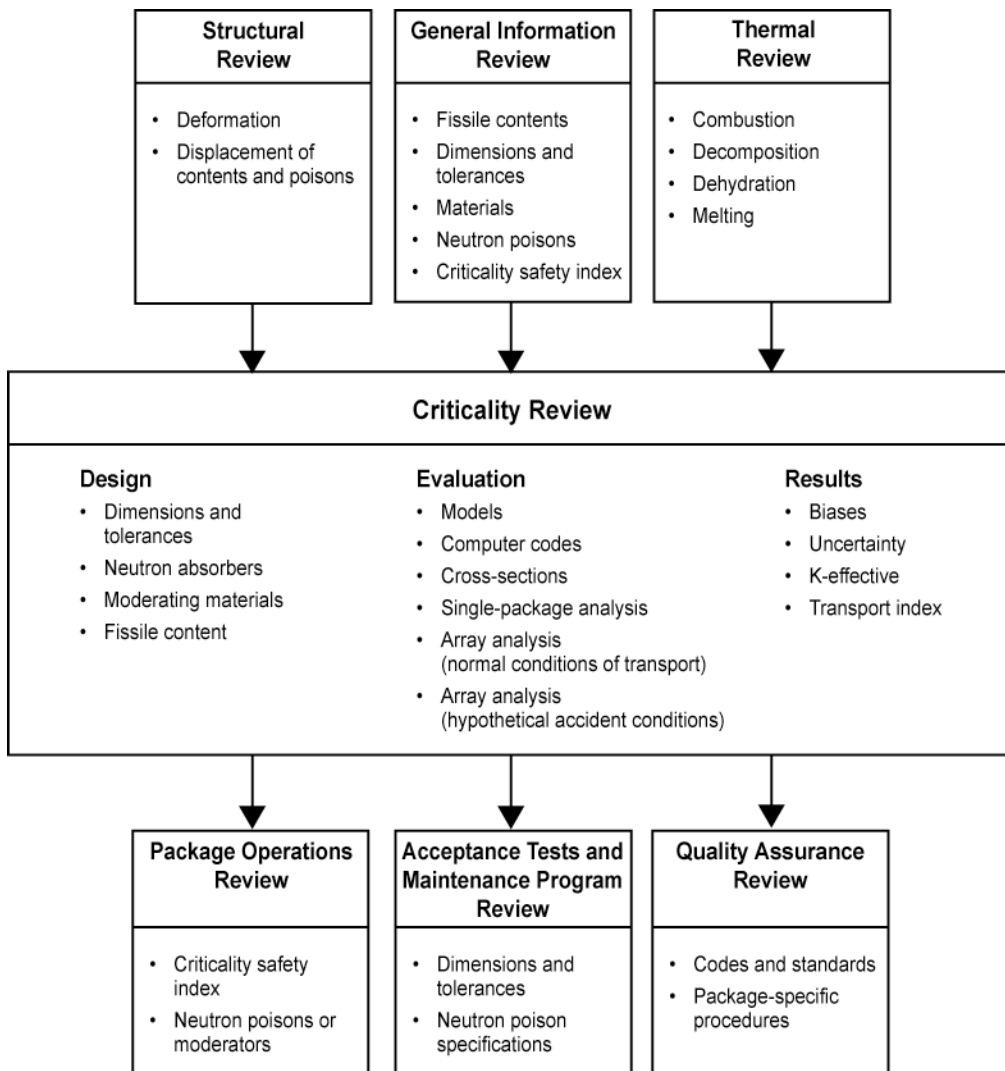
Structural Review

- Deformation
- Displacement of contents and poisons

General Information Review

- Fissile contents
- Dimensions and tolerances
- Materials
- Neutron poisons
- Criticality safety index

Thermal Review

- Combustion
- Decomposition
- Dehydration
- Melting

Criticality Review

Design
- Dimensions and tolerances
- Neutron absorbers
- Moderating materials
- Fissile content

Evaluation
- Models
- Computer codes
- Cross-sections
- Single-package analysis
- Array analysis (normal conditions of transport)
- Array analysis (hypothetical accident conditions)

Results
- Biases
- Uncertainty
- K-effective
- Transport index

Package Operations Review

- Criticality safety index
- Neutron poisons or moderators

Acceptance Tests and Maintenance Program Review

- Dimensions and tolerances
- Neutron poison specifications

Quality Assurance Review

- Codes and standards
- Package-specific procedures